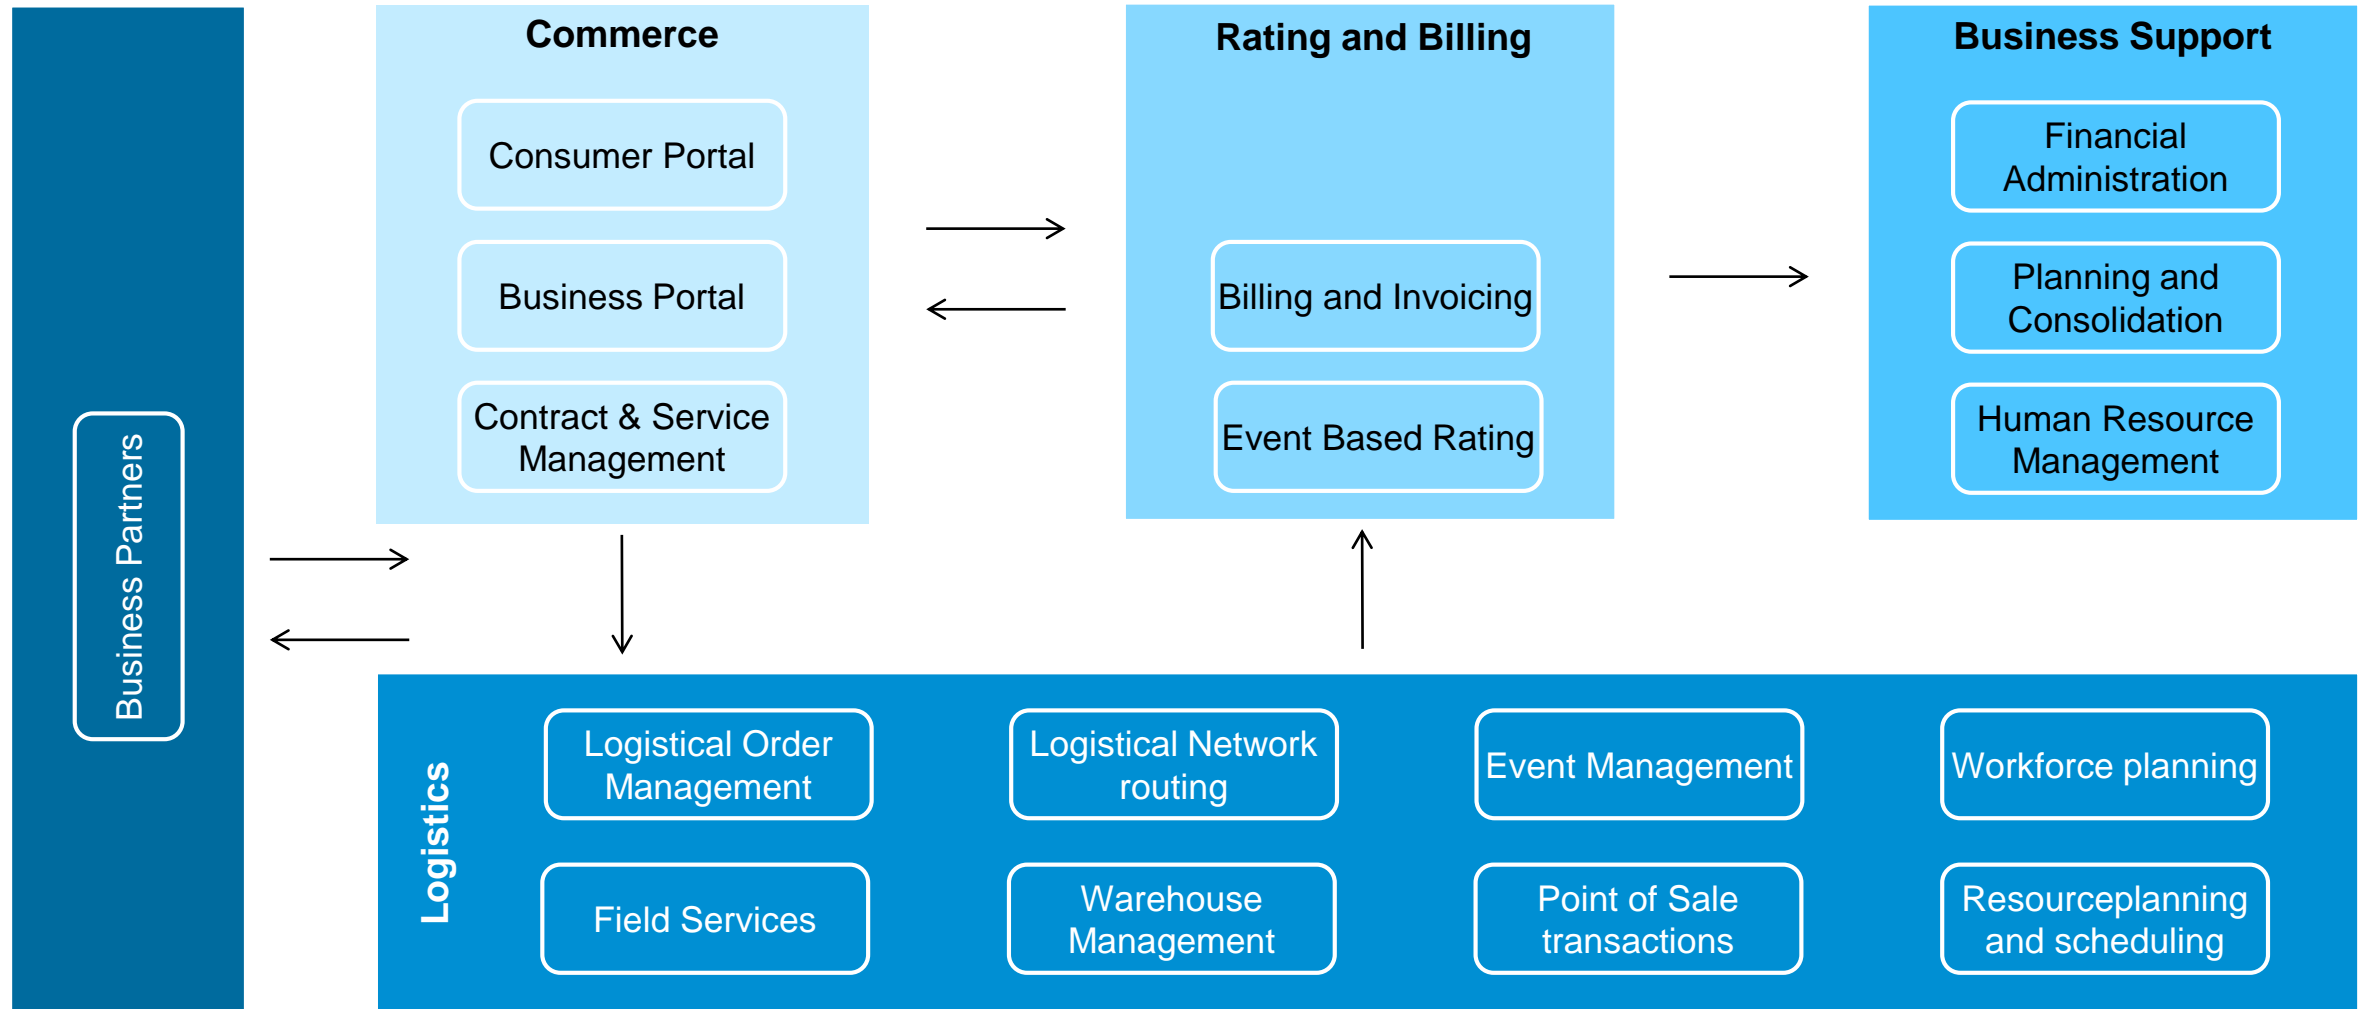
Business Partners

Commerce

Consumer Portal

Business Portal

Contract & Service Management

Rating and Billing

Billing and Invoicing

Event Based Rating

Business Support

Financial Administration

Planning and Consolidation

Human Resource Management

Logistics

Logistical Order Management

Logistical Network routing

Event Management

Workforce planning

Field Services

Warehouse Management

Point of Sale transactions

Resourceplanning and scheduling